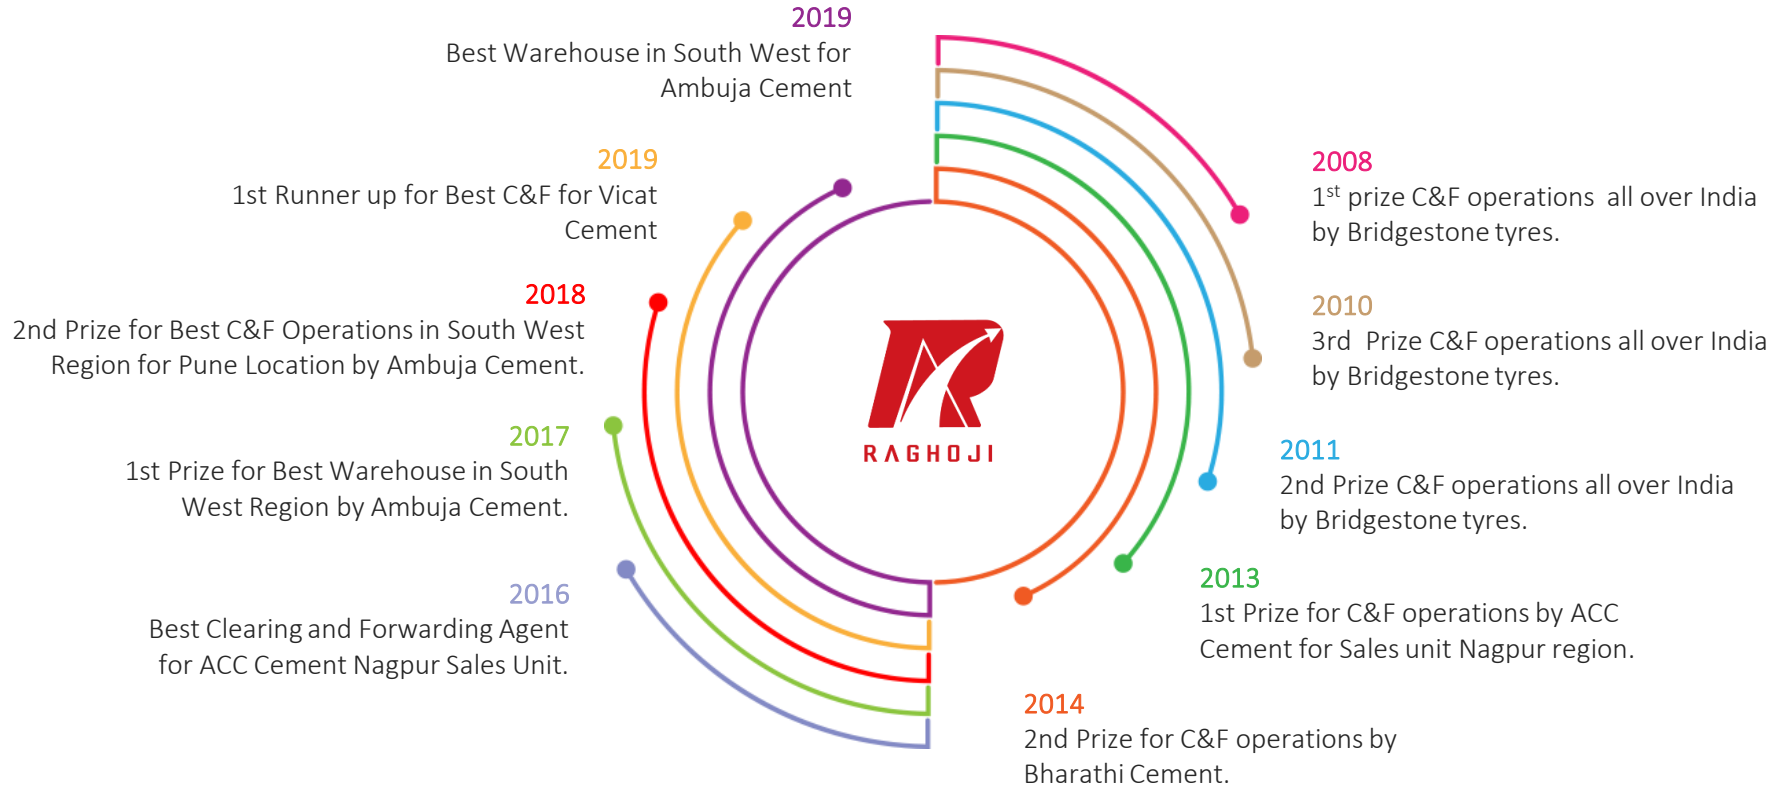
2019
Best Warehouse in South West for Ambuja Cement

2019
1st Runner up for Best C&F for Vicat Cement

2018
2nd Prize for Best C&F Operations in South West Region for Pune Location by Ambuja Cement.

2017
1st Prize for Best Warehouse in South West Region by Ambuja Cement.

2016
Best Clearing and Forwarding Agent for ACC Cement Nagpur Sales Unit.

RAGHOJI

2008
1$^{st}$ prize C&F operations all over India by Bridgestone tyres.

2010
3rd Prize C&F operations all over India by Bridgestone tyres.

2011
2nd Prize C&F operations all over India by Bridgestone tyres.

2013
1st Prize for C&F operations by ACC Cement for Sales unit Nagpur region.

2014
2nd Prize for C&F operations by Bharathi Cement.